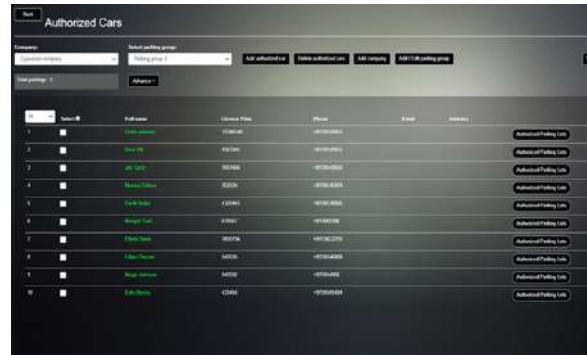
Back

Authorized Cars

Company:

Cyperion company

Select parking group:

Parking group 1

Add authorized car

Delete authorized cars

Add company

Add/Edit parking group

Total parkings: 1

Advance

| 10 | Select | Full name | License Plate | Phone | E-mail | Address | |
|---|---|---|---|---|---|---|---|
| 1 | | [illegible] | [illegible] | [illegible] | | | Authorized Parking Lots |
| 2 | | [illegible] | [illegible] | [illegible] | | | Authorized Parking Lots |
| 3 | | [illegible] | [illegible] | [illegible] | | | Authorized Parking Lots |
| 4 | | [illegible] | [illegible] | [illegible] | | | Authorized Parking Lots |
| 5 | | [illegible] | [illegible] | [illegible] | | | Authorized Parking Lots |
| 6 | | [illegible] | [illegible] | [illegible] | | | Authorized Parking Lots |
| 7 | | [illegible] | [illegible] | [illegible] | | | Authorized Parking Lots |
| 8 | | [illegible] | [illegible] | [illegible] | | | Authorized Parking Lots |
| 9 | | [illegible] | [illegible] | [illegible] | | | Authorized Parking Lots |
| 10 | | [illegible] | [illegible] | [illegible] | | | Authorized Parking Lots |